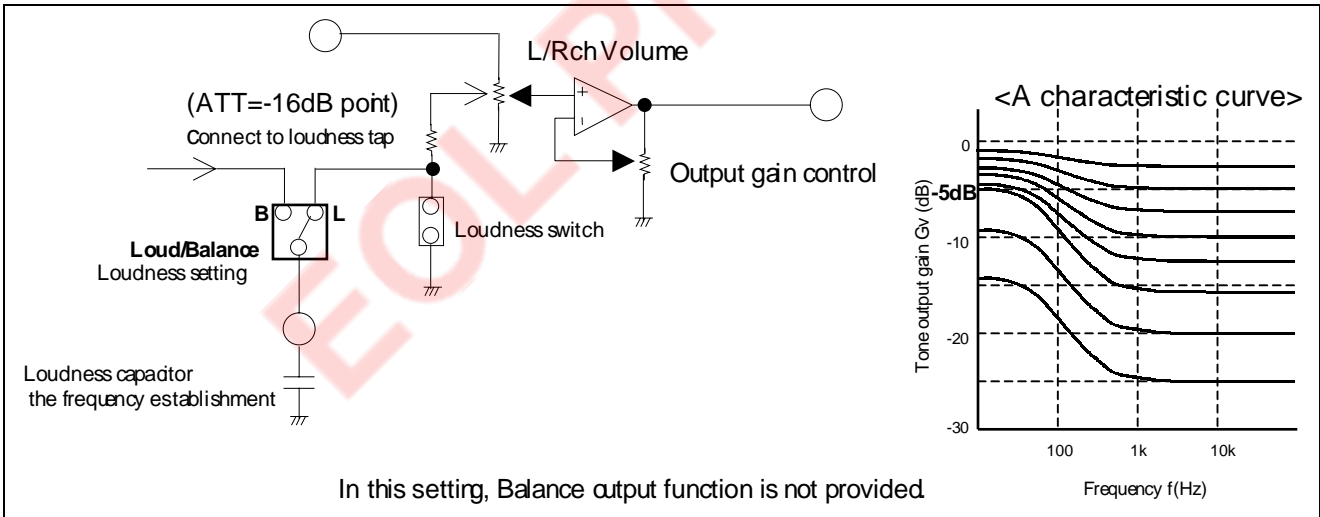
L/Rch Volume

(ATT=-16dB point)

Connect to loudness tap

+

-

Output gain control

B

L

Loud/Balance

Loudness setting

Loudness switch

Loudness capacitor the frequency establishment

<A characteristic curve>

0

-5dB

-10

-20

-30

Tone output gain Gv (dB)

100

1k

10k

Frequency f(Hz)

In this setting, Balance output function is not provided.

EOL